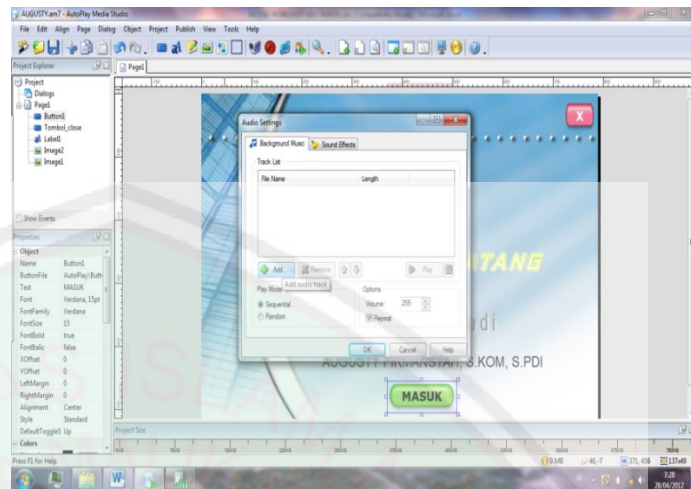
AUGUSTY.am7 - AutoPlay Media Studio

File Edit Align Page Dialog Object Project Publish View Tools Help

Project Explorer

Page1

Project
Dialogs
Page1
Button1
Tombol_close
Label1
Image2
Image1

Show Events

Properties

Object

| | |
|---|---|
| Name | Button1 |
| ButtonFile | AutoPlay\Butt |
| Text | MASUK |
| Font | Verdana, 15pt |
| FontFamily | Verdana |
| FontSize | 15 |
| FontBold | true |
| FontItalic | false |
| XOffset | 0 |
| YOffset | 0 |
| LeftMargin | 0 |
| RightMargin | 0 |
| Alignment | Center |
| Style | Standard |
| DefaultToggleS | Up |

Colors

Audio Settings

Background Music | Sound Effects

Track List

| File Name | Length |
|---|---|

Add... | Remove | Play

Add audio track

Play Mode
Sequential
Random

Options
Volume: 255
Repeat

OK | Cancel | Help

TANG

adi

AUGUSTY FIRMANSYAH, S.KOM, S.PDI

MASUK

X

Project Size

Press F1 for Help

0 MB | 46,-7 | 371, 458 | 137x49

7:28
28/04/2012